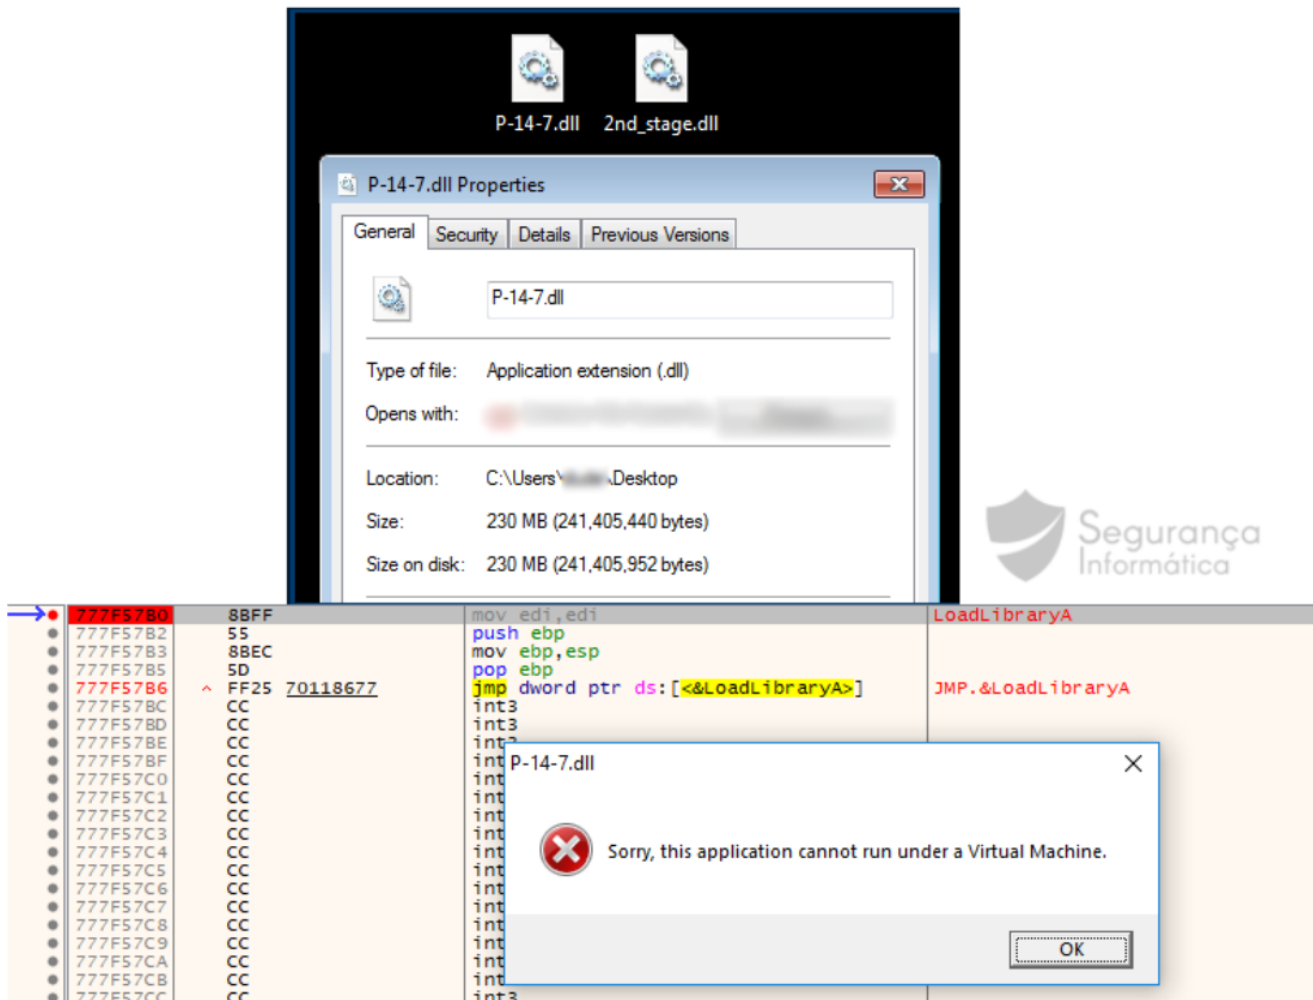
P-14-7.dll 2nd_stage.dll

P-14-7.dll Properties

General | Security | Details | Previous Versions

P-14-7.dll

Type of file: Application extension (.dll)

Opens with: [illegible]

Location: C:\Users\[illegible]\Desktop

Size: 230 MB (241,405,440 bytes)

Size on disk: 230 MB (241,405,952 bytes)

Segurança Informática

| | | | |
|---|---|---|---|
| 777F57B0 | 8BFF | mov edi,edi | LoadLibraryA |
| 777F57B2 | 55 | push ebp | |
| 777F57B3 | 8BEC | mov ebp,esp | |
| 777F57B5 | 5D | pop ebp | |
| 777F57B6 | FF25 70118677 | jmp dword ptr ds:[<&LoadLibraryA>] | JMP.&LoadLibraryA |
| 777F57BC | CC | int3 | |
| 777F57BD | CC | int3 | |
| 777F57BE | CC | int3 | |
| 777F57BF | CC | int | |
| 777F57C0 | CC | int | |
| 777F57C1 | CC | int | |
| 777F57C2 | CC | int | |
| 777F57C3 | CC | int | |
| 777F57C4 | CC | int | |
| 777F57C5 | CC | int | |
| 777F57C6 | CC | int | |
| 777F57C7 | CC | int | |
| 777F57C8 | CC | int | |
| 777F57C9 | CC | int | |
| 777F57CA | CC | int | |
| 777F57CB | CC | int | |
| 777F57CC | CC | int3 | |

P-14-7.dll

Sorry, this application cannot run under a Virtual Machine.

OK